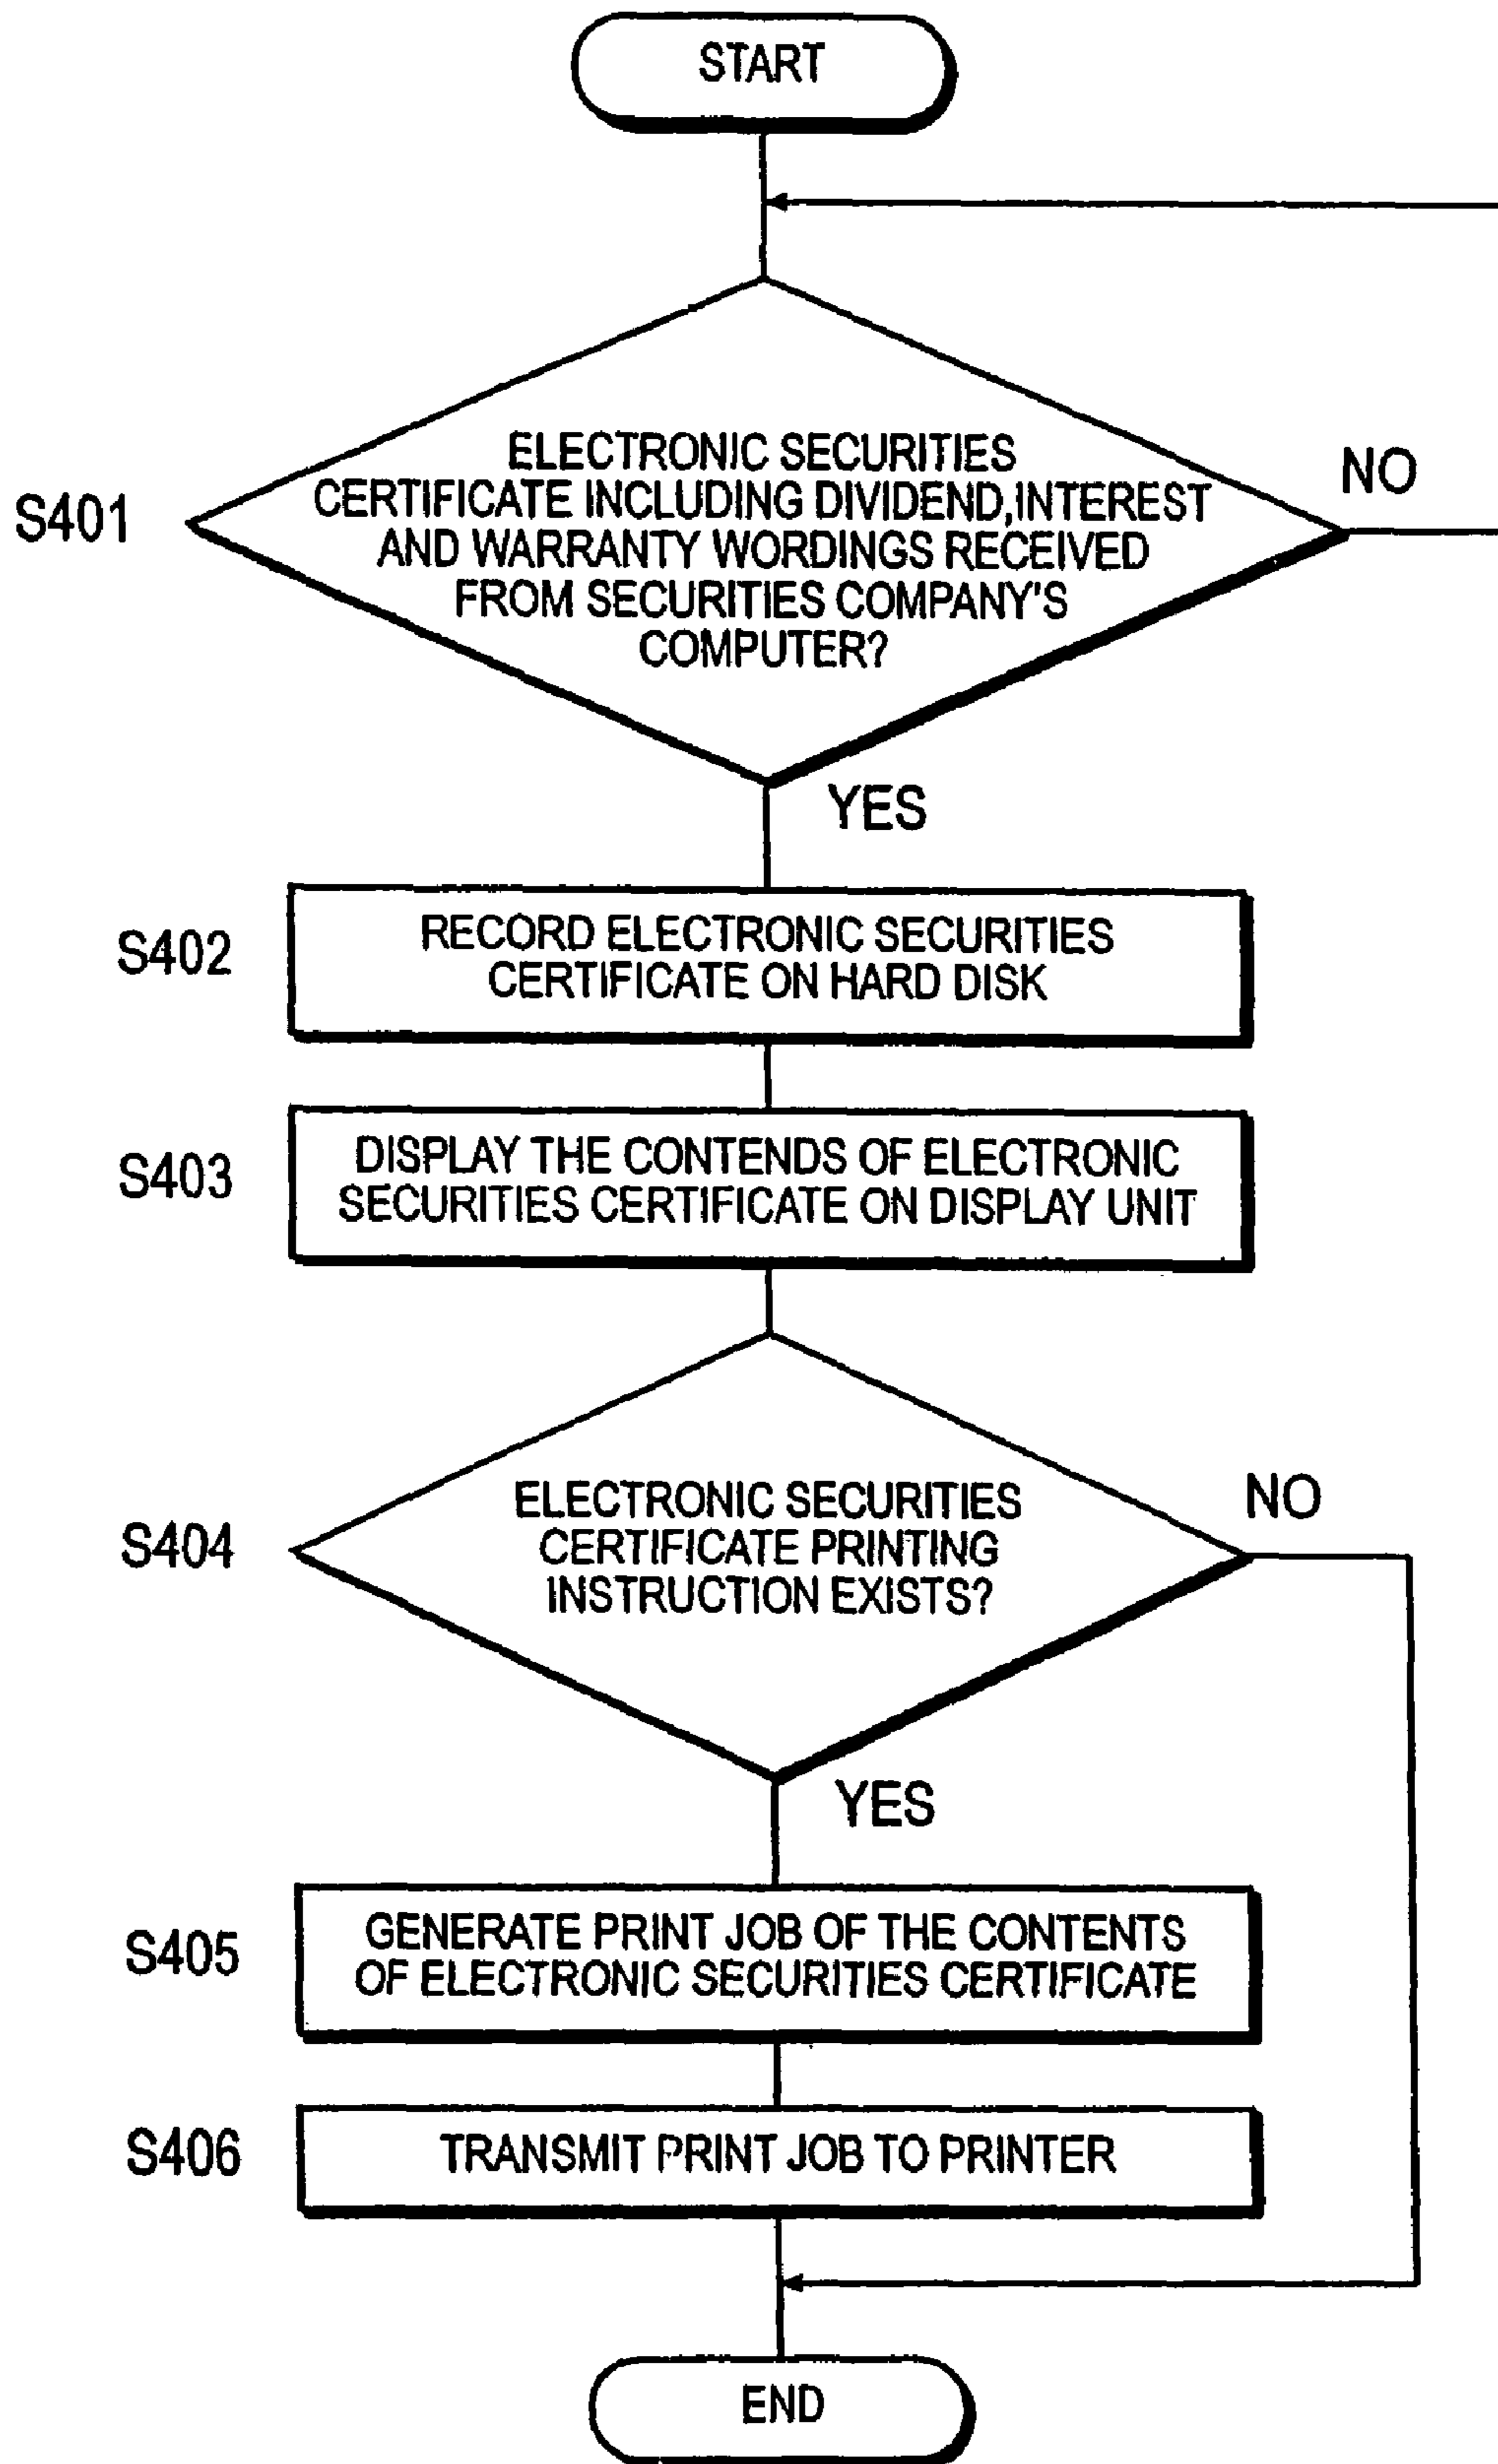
START

S401

ELECTRONIC SECURITIES CERTIFICATE INCLUDING DIVIDEND,INTEREST AND WARRANTY WORDINGS RECEIVED FROM SECURITIES COMPANY'S COMPUTER?

NO

YES

S402

RECORD ELECTRONIC SECURITIES CERTIFICATE ON HARD DISK

S403

DISPLAY THE CONTENDS OF ELECTRONIC SECURITIES CERTIFICATE ON DISPLAY UNIT

S404

ELECTRONIC SECURITIES CERTIFICATE PRINTING INSTRUCTION EXISTS?

NO

YES

S405

GENERATE PRINT JOB OF THE CONTENTS OF ELECTRONIC SECURITIES CERTIFICATE

S406

TRANSMIT PRINT JOB TO PRINTER

END